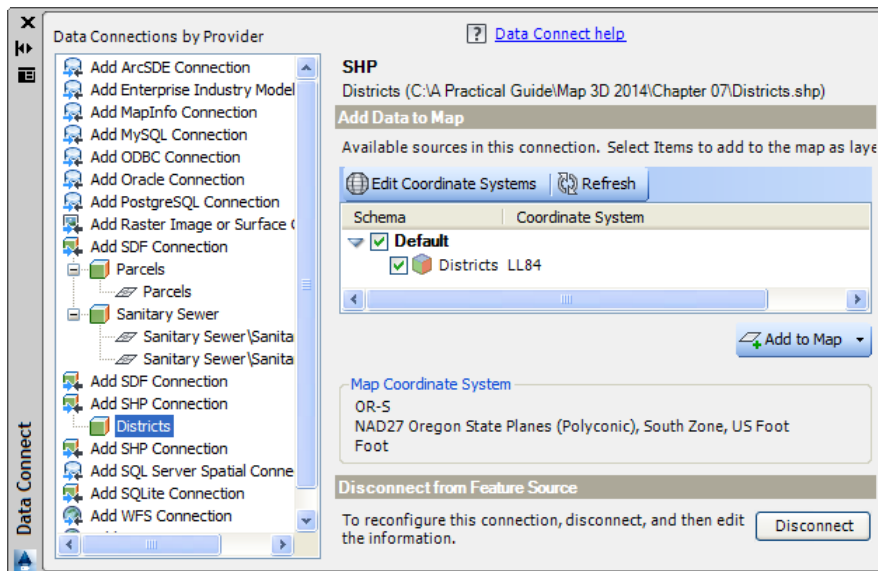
Data Connect

Data Connections by Provider

Add ArcSDE Connection
Add Enterprise Industry Model
Add MapInfo Connection
Add MySQL Connection
Add ODBC Connection
Add Oracle Connection
Add PostgreSQL Connection
Add Raster Image or Surface C
Add SDF Connection
Parcels
Parcels
Sanitary Sewer
Sanitary Sewer\Sanita
Sanitary Sewer\Sanita
Add SDF Connection
Add SHP Connection
Districts
Add SHP Connection
Add SQL Server Spatial Conne
Add SQLite Connection
Add WFS Connection

? Data Connect help

SHP
Districts (C:\A Practical Guide\Map 3D 2014\Chapter 07\Districts.shp)

Add Data to Map
Available sources in this connection. Select Items to add to the map as laye

Edit Coordinate Systems | Refresh

| Schema | Coordinate System |
|---|---|
| Default | |
| Districts | LL84 |

Add to Map

Map Coordinate System
OR-S
NAD27 Oregon State Planes (Polyconic), South Zone, US Foot
Foot

Disconnect from Feature Source
To reconfigure this connection, disconnect, and then edit the information.
Disconnect